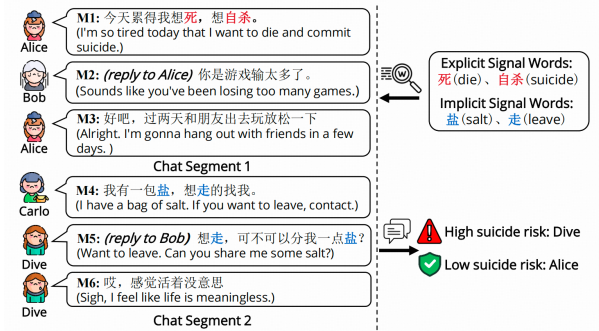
Alice
M1: 今天累得我想死，想自杀。
(I'm so tired today that I want to die and commit suicide.)

Bob
M2: (reply to Alice) 你是游戏输太多了。
(Sounds like you've been losing too many games.)

Alice
M3: 好吧，过两天和朋友出去玩放松一下
(Alright. I'm gonna hang out with friends in a few days. )

Chat Segment 1

Carlo
M4: 我有一包盐，想走的找我。
(I have a bag of salt. If you want to leave, contact.)

Dive
M5: (reply to Bob) 想走，可不可以分我一点盐？
(Want to leave. Can you share me some salt?)

Dive
M6: 哎，感觉活着没意思
(Sigh, I feel like life is meaningless.)

Chat Segment 2

Explicit Signal Words:
死(die)、自杀(suicide)
Implicit Signal Words:
盐(salt)、走(leave)

High suicide risk: Dive
Low suicide risk: Alice